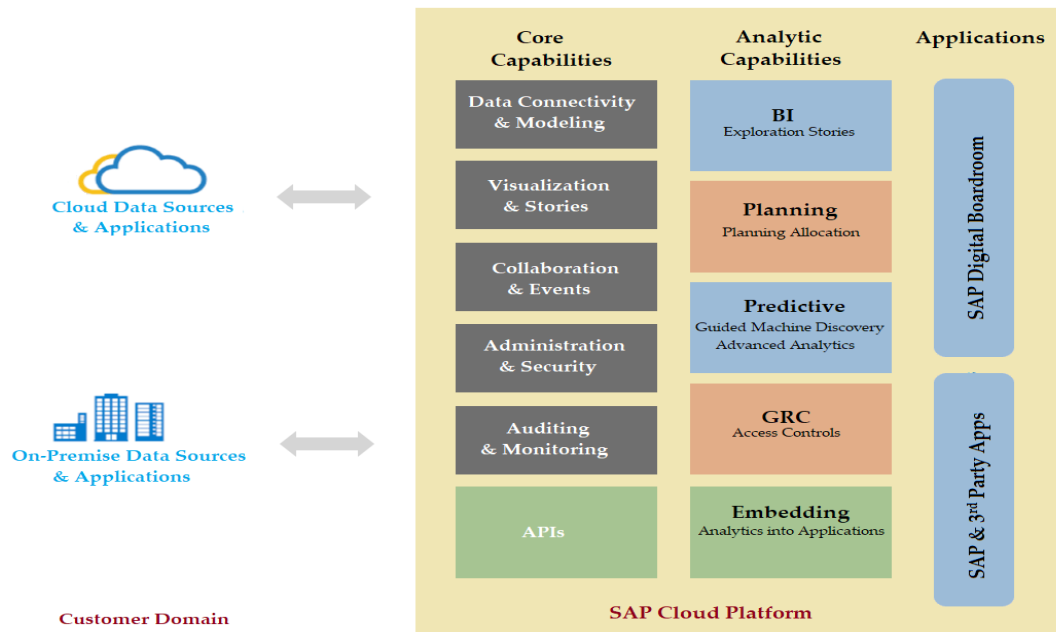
Cloud Data Sources & Applications

On-Premise Data Sources & Applications

Customer Domain

Core Capabilities

Data Connectivity & Modeling

Visualization & Stories

Collaboration & Events

Administration & Security

Auditing & Monitoring

APIs

Analytic Capabilities

BI
Exploration Stories

Planning
Planning Allocation

Predictive
Guided Machine Discovery
Advanced Analytics

GRC
Access Controls

Embedding
Analytics into Applications

Applications

SAP Digital Boardroom

SAP & 3$^{rd}$ Party Apps

SAP Cloud Platform